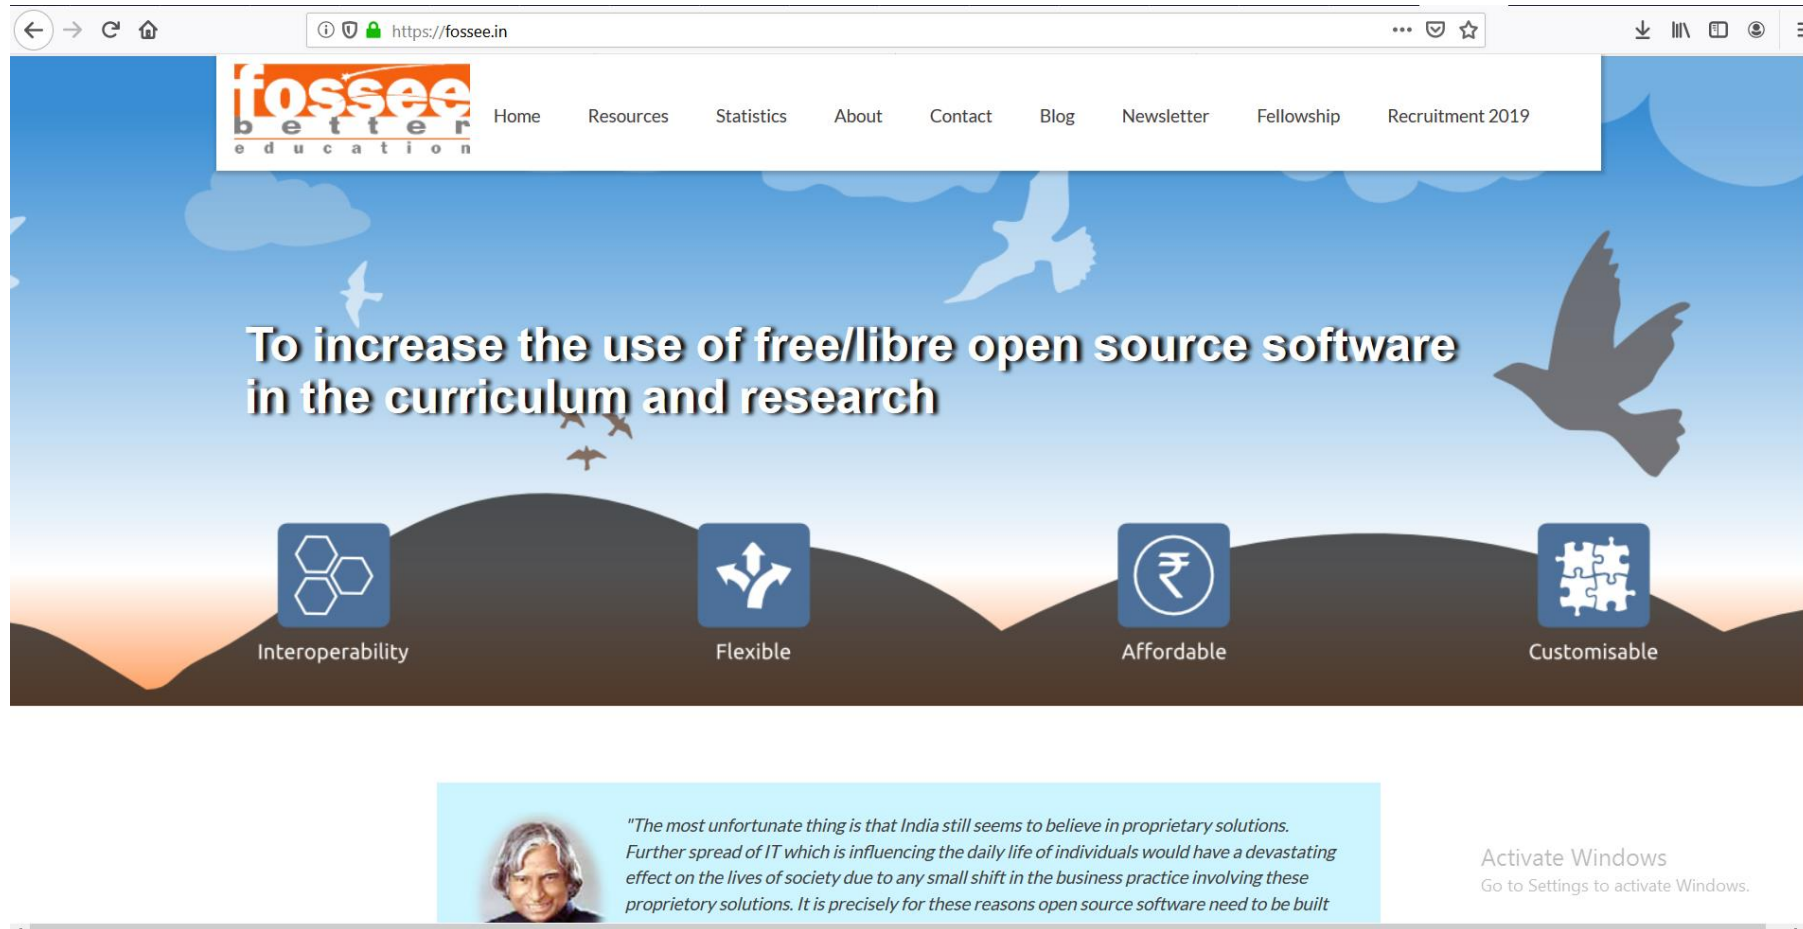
https://fossee.in

fossee
better
education

Home Resources Statistics About Contact Blog Newsletter Fellowship Recruitment 2019

To increase the use of free/libre open source software in the curriculum and research

Interoperability

Flexible

₹

Affordable

Customisable

"The most unfortunate thing is that India still seems to believe in proprietary solutions. Further spread of IT which is influencing the daily life of individuals would have a devastating effect on the lives of society due to any small shift in the business practice involving these proprietary solutions. It is precisely for these reasons open source software need to be built

Activate Windows
Go to Settings to activate Windows.